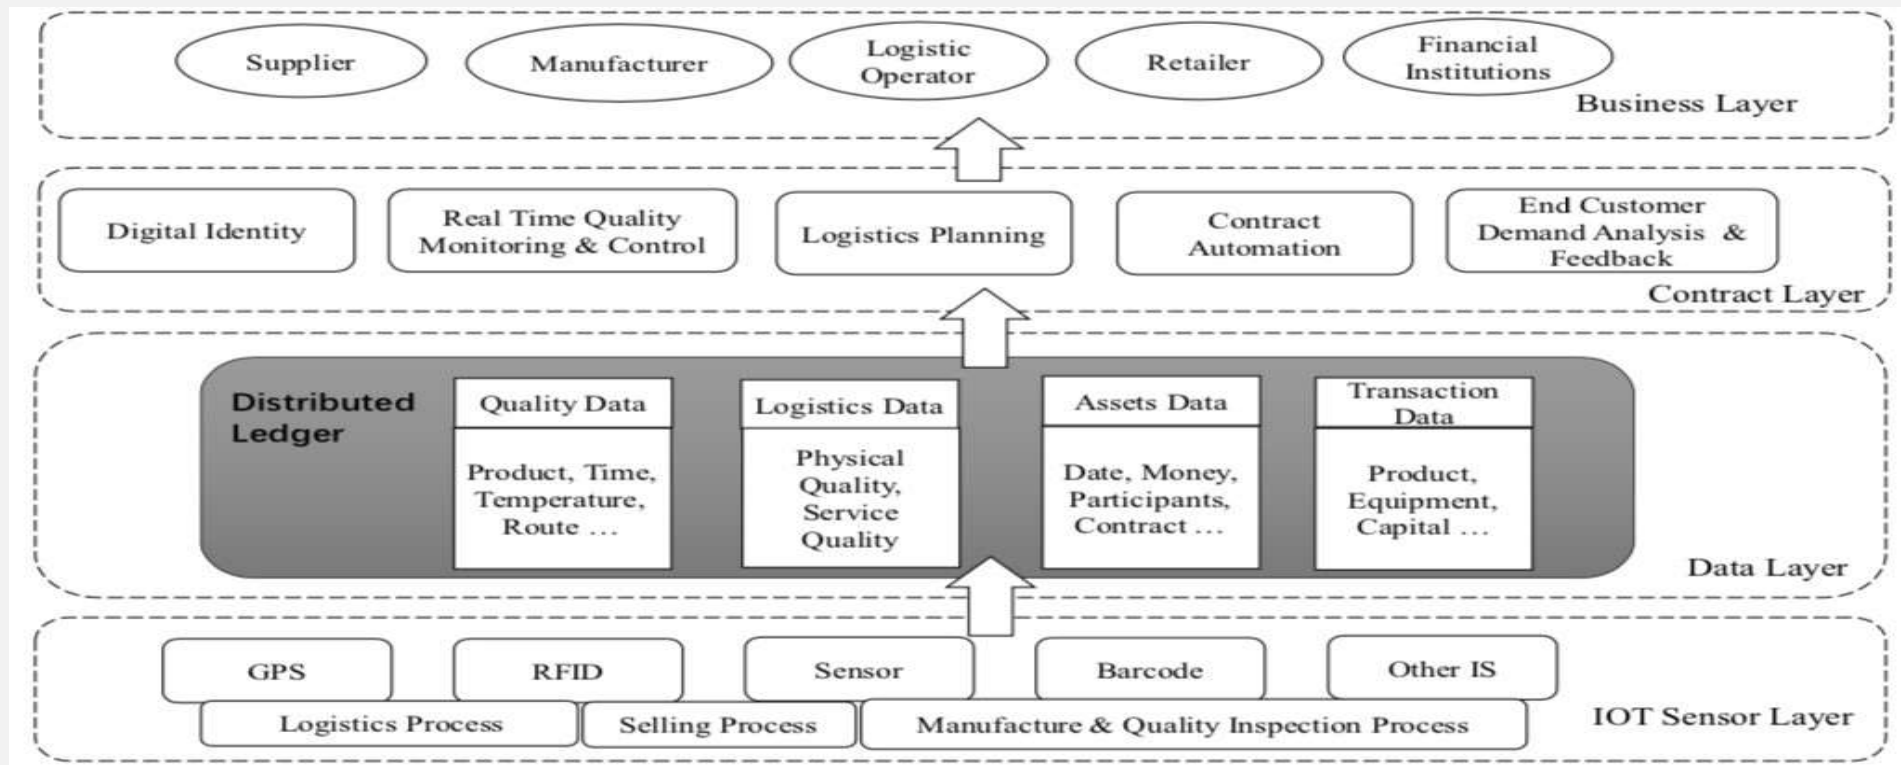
Supplier
Manufacturer
Logistic Operator
Retailer
Financial Institutions
Business Layer

Digital Identity
Real Time Quality Monitoring & Control
Logistics Planning
Contract Automation
End Customer Demand Analysis & Feedback
Contract Layer

Distributed Ledger
Quality Data
Product, Time, Temperature, Route ...
Logistics Data
Physical Quality, Service Quality
Assets Data
Date, Money, Participants, Contract ...
Transaction Data
Product, Equipment, Capital ...
Data Layer

GPS
RFID
Sensor
Barcode
Other IS
Logistics Process
Selling Process
Manufacture & Quality Inspection Process
IOT Sensor Layer